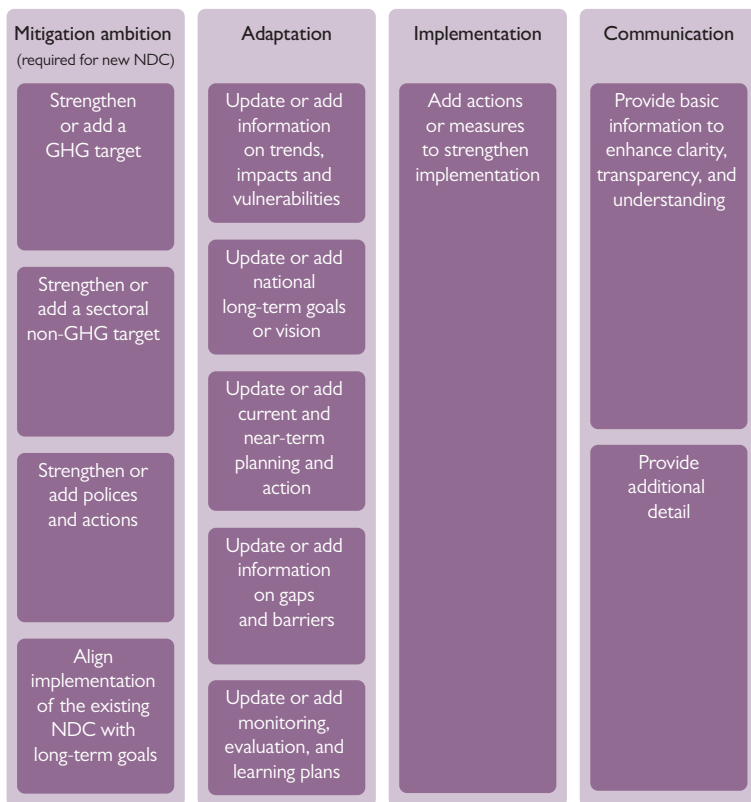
Mitigation ambition
(required for new NDC)

Strengthen or add a GHG target

Strengthen or add a sectoral non-GHG target

Strengthen or add polices and actions

Align implementation of the existing NDC with long-term goals

Adaptation

Update or add information on trends, impacts and vulnerabilities

Update or add national long-term goals or vision

Update or add current and near-term planning and action

Update or add information on gaps and barriers

Update or add monitoring, evaluation, and learning plans

Implementation

Add actions or measures to strengthen implementation

Communication

Provide basic information to enhance clarity, transparency, and understanding

Provide additional detail